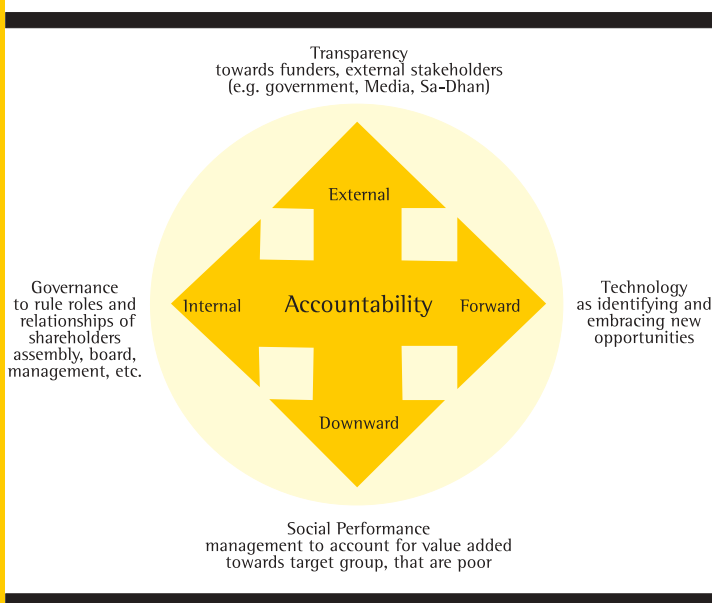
Transparency
towards funders, external stakeholders
(e.g. government, Media, Sa-Dhan)

External

Governance
to rule roles and relationships of shareholders assembly, board, management, etc.

Internal

Accountability

Forward

Technology
as identifying and embracing new opportunities

Downward

Social Performance
management to account for value added towards target group, that are poor